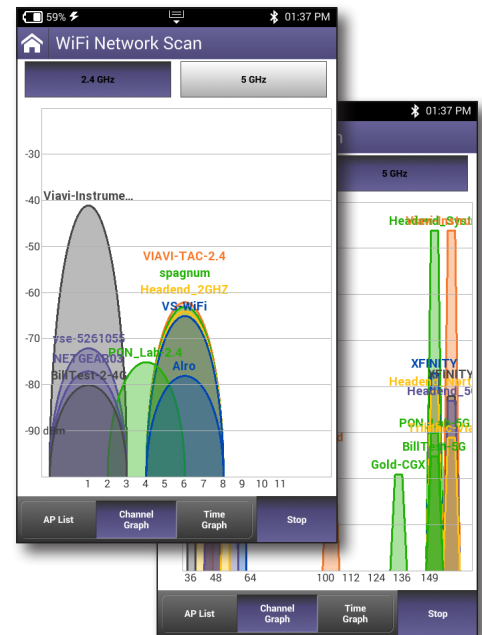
59%
01:37 PM
WiFi Network Scan
2.4 GHz
5 GHz
-30
Viavi-Instrume...
-40
-50
VIAVI-TAC-2.4
spagnum
-60
Headend_2GHZ
VS-WiFi
-70
rse-5261055
NETGEAR03
PON_Lab-2.4
Alro
BillTest-2-4G
-80
-90 dbm
1 2 3 4 5 6 7 8 9 10 11
AP List
Channel Graph
Time Graph
Stop

01:37 PM
5 GHz
Headend_Syst
XFINITY
XFINITY
Headend_North
Headend_5
PON_Lab-5G
BillTest-5G
Gold-CGX
36 48 64 100 112 124 136 149
AP List
Channel Graph
Time Graph
Stop